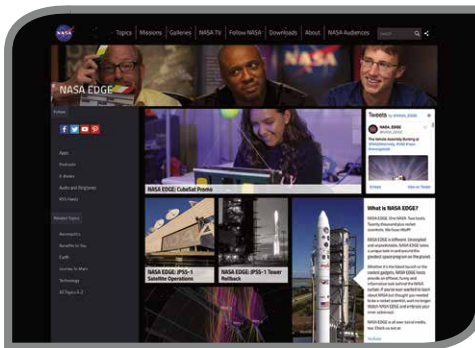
NASA

Topics | Missions | Galleries | NASA TV | Follow NASA | Downloads | About | NASA Audiences

NASA

NASA EDGE

Follow

Apps

Podcasts

E-Books

Audio and Ringtones

RSS Feeds

Related Topics

Aeronautics

Benefits to You

Earth

Journey to Mars

Technology

All Topics A-Z

NASA EDGE: CubeSat Promo

NASA EDGE: JPSS-1 Satellite Operations

NASA EDGE: JPSS-1 Tower Rollback

Tweets by @NASA_EDGE

NASA EDGE

Embed

View on Twitter

What is NASA EDGE?

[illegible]